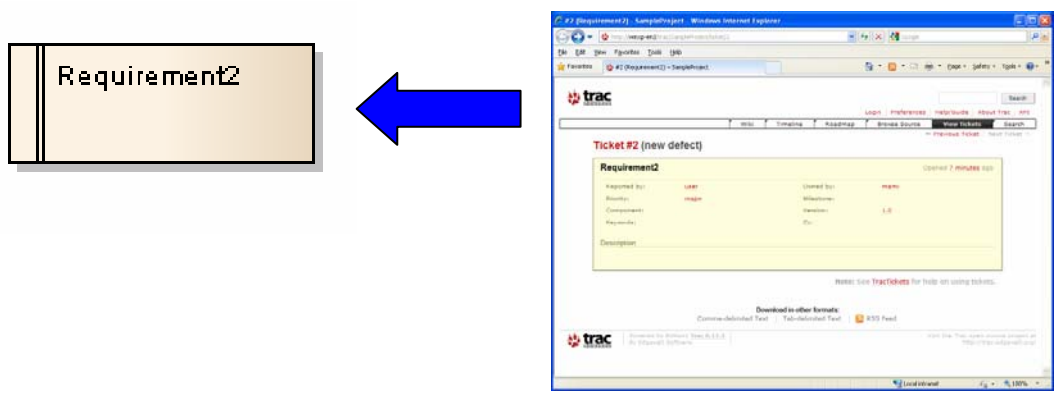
Requirement2

#2 (Requirement2) - SampleProject - Windows Internet Explorer

File Edit View Favorites Tools Help

Favorites #2 (Requirement2) - SampleProject

trac

Search

Login Preferences Help/Guide About Trac

Wiki Timeline Roadmap Browse Source View Tickets Search

← Previous Ticket Next Ticket →

Ticket #2 (new defect)

Requirement2

Opened 7 minutes ago

Reported by: user Owned by: martin
Priority: major Milestone:
Component: Version: 1.0
Keywords: Cc:

Description

Note: See TracTickets for help on using tickets.

Download in other formats:
Comma-delimited Text | Tab-delimited Text | RSS Feed

trac

Local intranet 100%